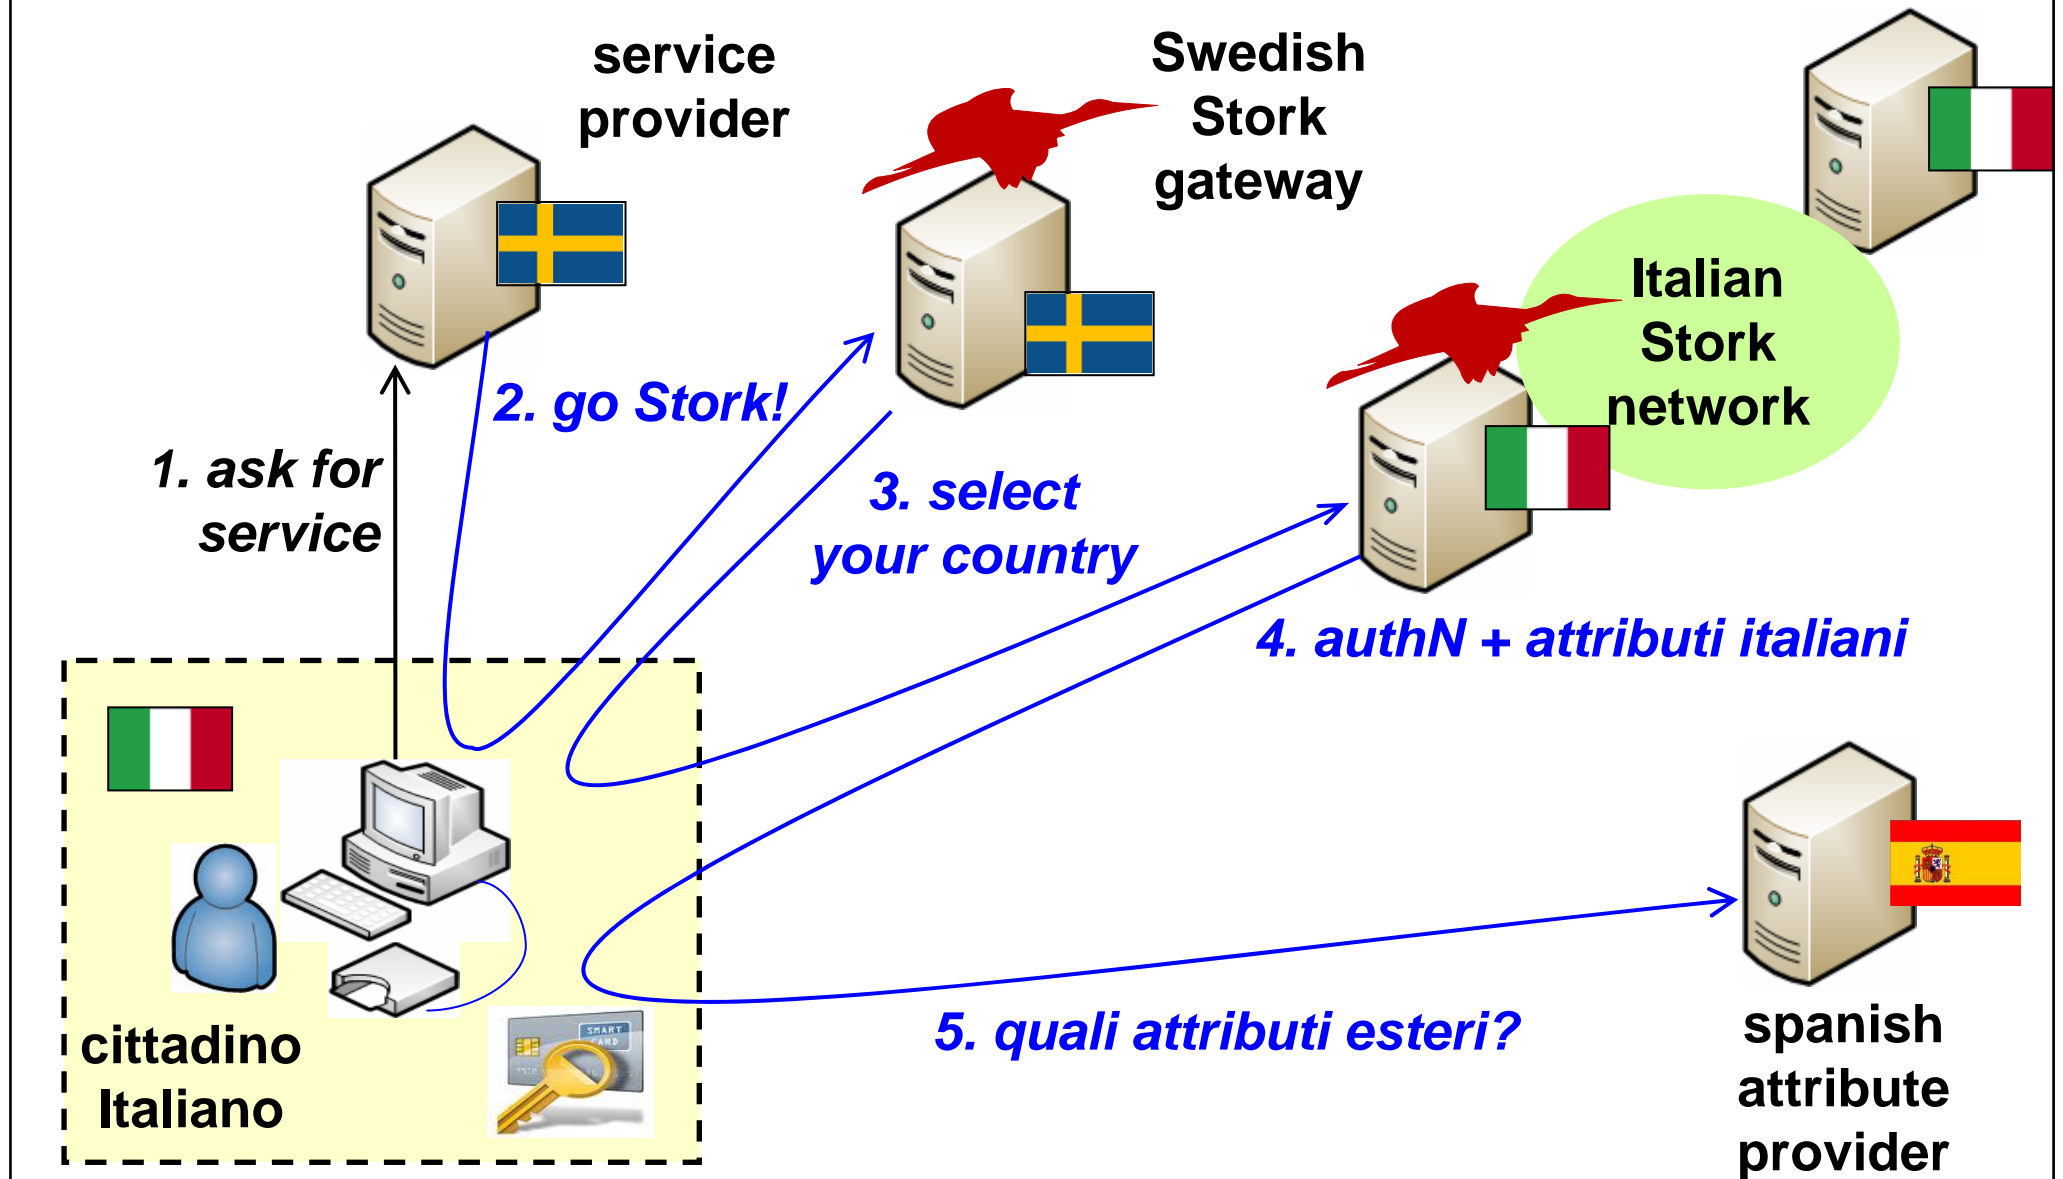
service provider

Swedish Stork gateway

Italian Stork network

2. go Stork!

1. ask for service

3. select your country

4. authN + attributi italiani

5. quali attributi esteri?

cittadino Italiano

SMART CARD

spanish attribute provider